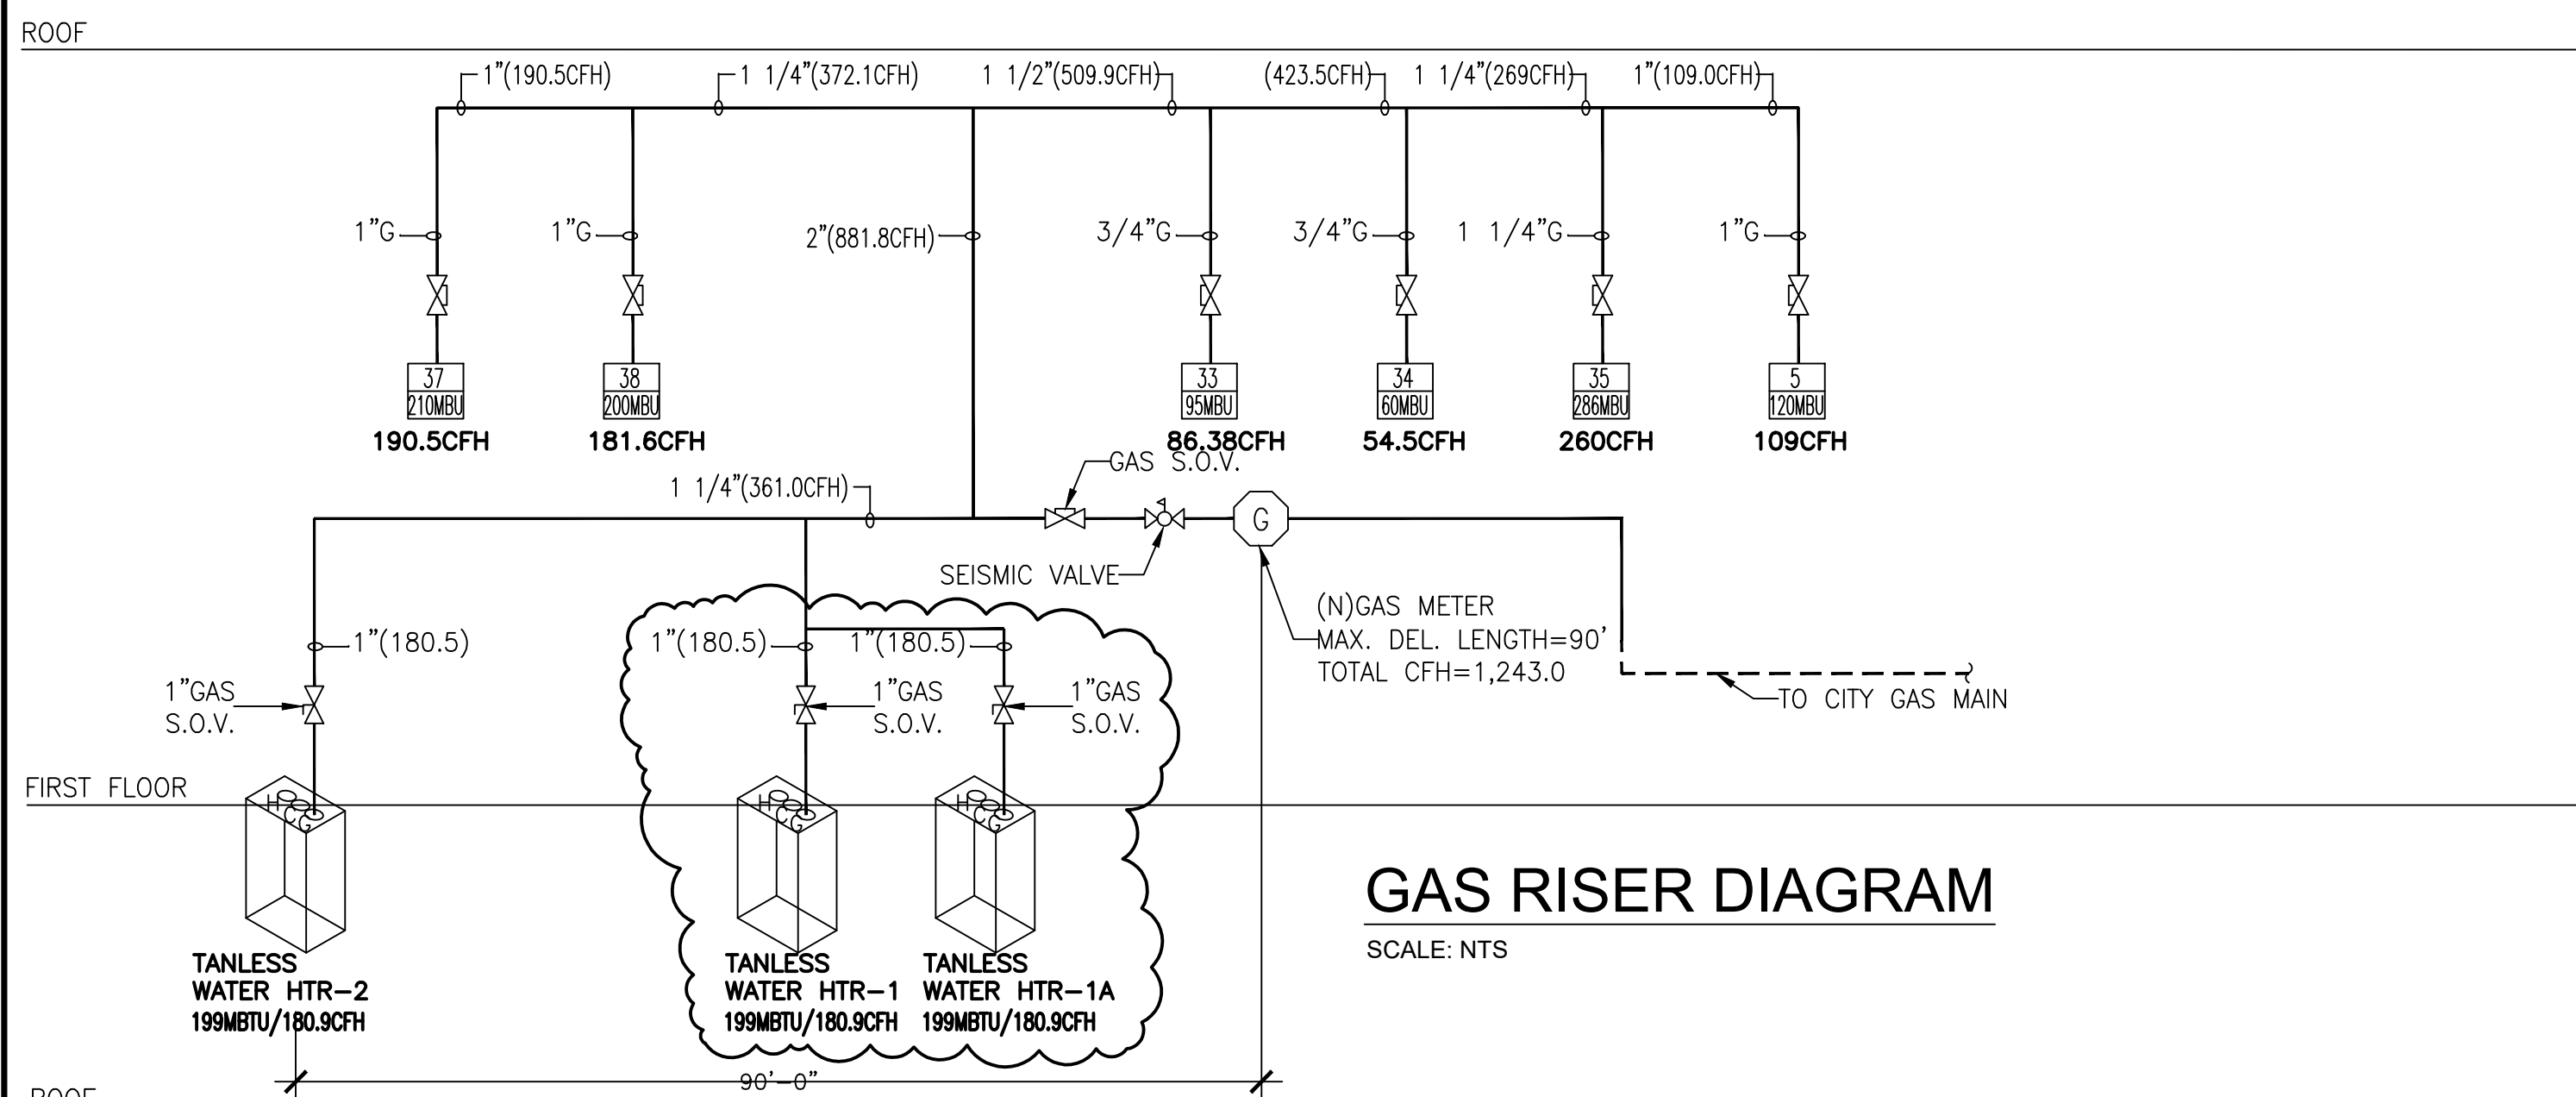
ROOF

1"(190.5CFH)
1 1/4"(372.1CFH)
1 1/2"(509.9CFH)
(423.5CFH)
1 1/4"(269CFH)
1"(109.0CFH)

1"G
1"G
2"(881.8CFH)
3/4"G
3/4"G
1 1/4"G
1"G

| 37 |
|---|
| 210MBU |

190.5CFH

| 38 |
|---|
| 200MBU |

181.6CFH

| 33 |
|---|
| 95MBU |

86.38CFH

| 34 |
|---|
| 60MBU |

54.5CFH

| 35 |
|---|
| 286MBU |

260CFH

| 5 |
|---|
| 120MBU |

109CFH

GAS S.O.V.
1 1/4"(361.0CFH)
G
SEISMIC VALVE
(N)GAS METER
MAX. DEL. LENGTH=90'
TOTAL CFH=1,243.0
TO CITY GAS MAIN

1"(180.5)
1"(180.5)
1"(180.5)
1"GAS S.O.V.
1"GAS S.O.V.
1"GAS S.O.V.

FIRST FLOOR

H C G
H C G
H C G

TANLESS WATER HTR-2 199MBTU/180.9CFH
TANLESS WATER HTR-1 199MBTU/180.9CFH
TANLESS WATER HTR-1A 199MBTU/180.9CFH

GAS RISER DIAGRAM
SCALE: NTS

90'-0"
ROOF